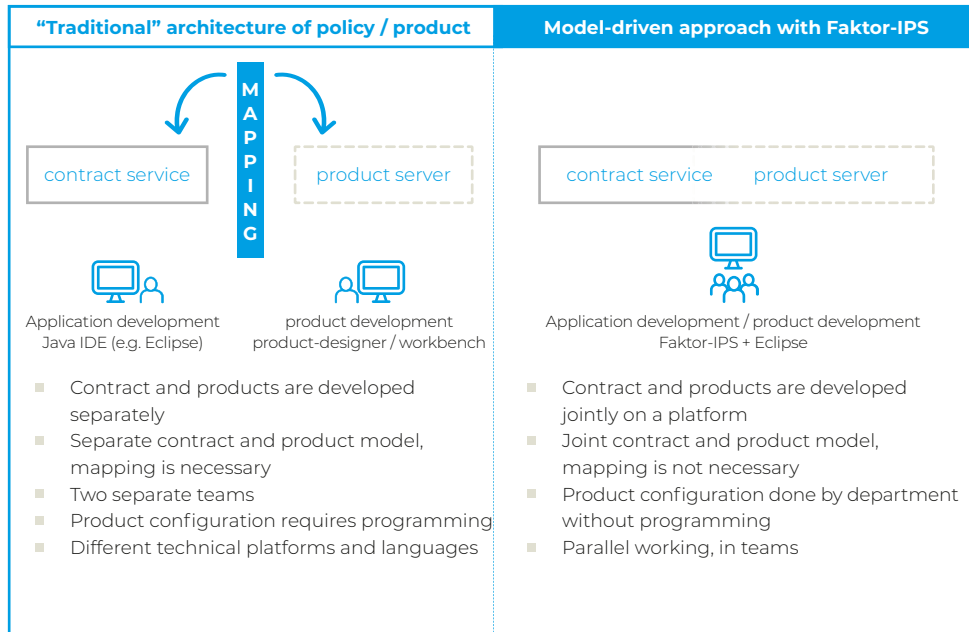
“Traditional” architecture of policy / product

MAPPING

contract service

product server

Application development
Java IDE (e.g. Eclipse)

product development
product-designer / workbench

- Contract and products are developed separately
- Separate contract and product model, mapping is necessary
- Two separate teams
- Product configuration requires programming
- Different technical platforms and languages

Model-driven approach with Faktor-IPS

contract service

product server

Application development / product development
Faktor-IPS + Eclipse

- Contract and products are developed jointly on a platform
- Joint contract and product model, mapping is not necessary
- Product configuration done by department without programming
- Parallel working, in teams